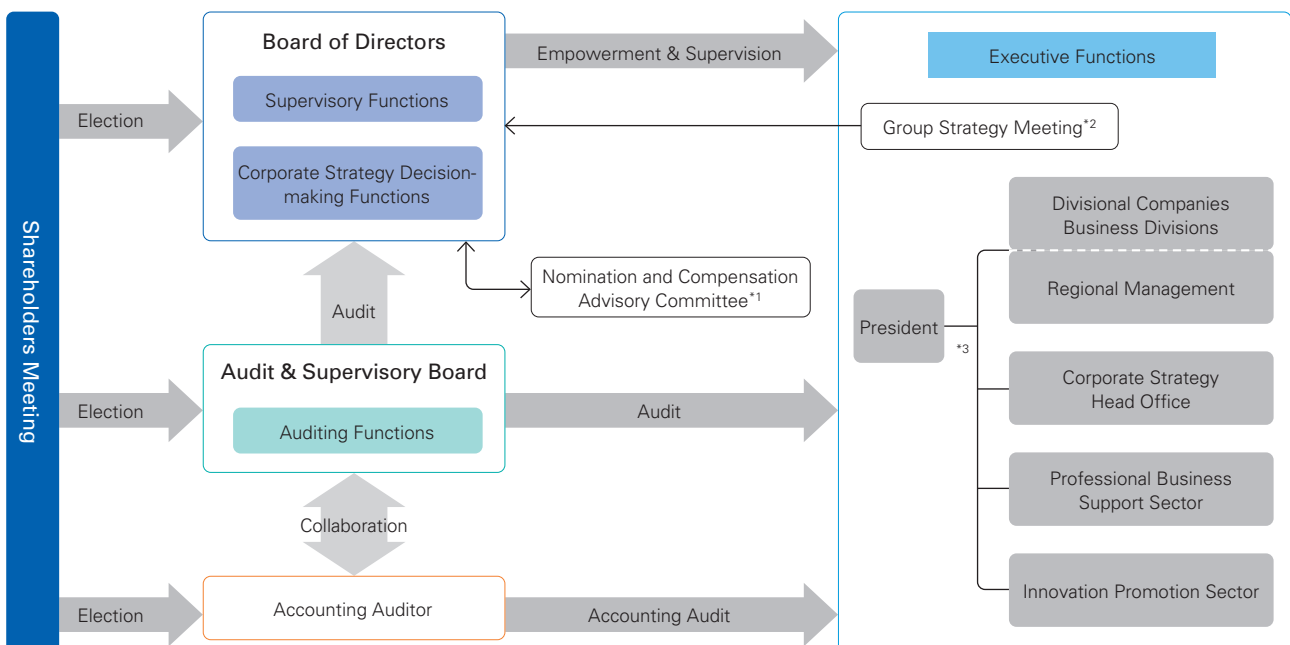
Shareholders Meeting

Election

Board of Directors

Supervisory Functions

Corporate Strategy Decision-making Functions

Empowerment & Supervision

Executive Functions

Group Strategy Meeting$^{*2}$

Nomination and Compensation Advisory Committee$^{*1}$

Audit

Election

Audit & Supervisory Board

Auditing Functions

Audit

Collaboration

Election

Accounting Auditor

Accounting Audit

President

$^{*3}$

Divisional Companies Business Divisions

Regional Management

Corporate Strategy Head Office

Professional Business Support Sector

Innovation Promotion Sector